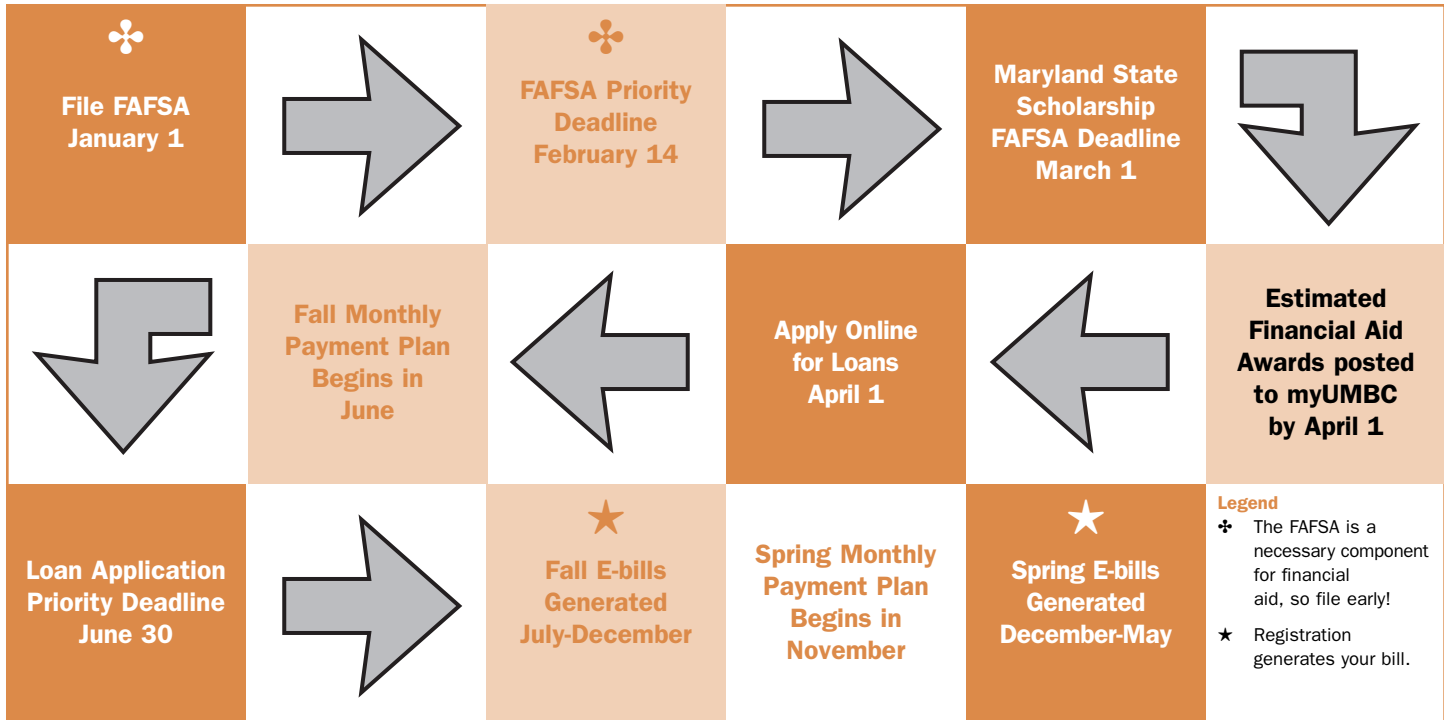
✣
File FAFSA
January 1

✣
FAFSA Priority Deadline
February 14

Maryland State Scholarship FAFSA Deadline
March 1

Estimated Financial Aid Awards posted to myUMBC by April 1

Apply Online for Loans
April 1

Fall Monthly Payment Plan Begins in June

Loan Application Priority Deadline
June 30

★
Fall E-bills Generated
July-December

Spring Monthly Payment Plan Begins in November

★
Spring E-bills Generated
December-May

Legend
✣ The FAFSA is a necessary component for financial aid, so file early!

★ Registration generates your bill.